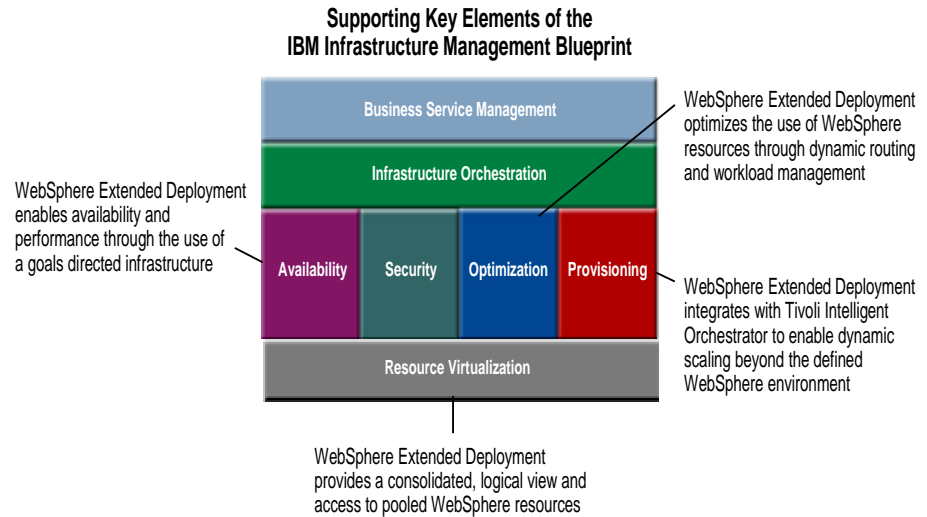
Supporting Key Elements of the IBM Infrastructure Management Blueprint

WebSphere Extended Deployment optimizes the use of WebSphere resources through dynamic routing and workload management

Business Service Management

Infrastructure Orchestration

WebSphere Extended Deployment enables availability and performance through the use of a goals directed infrastructure

Availability

Security

Optimization

Provisioning

WebSphere Extended Deployment integrates with Tivoli Intelligent Orchestrator to enable dynamic scaling beyond the defined WebSphere environment

Resource Virtualization

WebSphere Extended Deployment provides a consolidated, logical view and access to pooled WebSphere resources